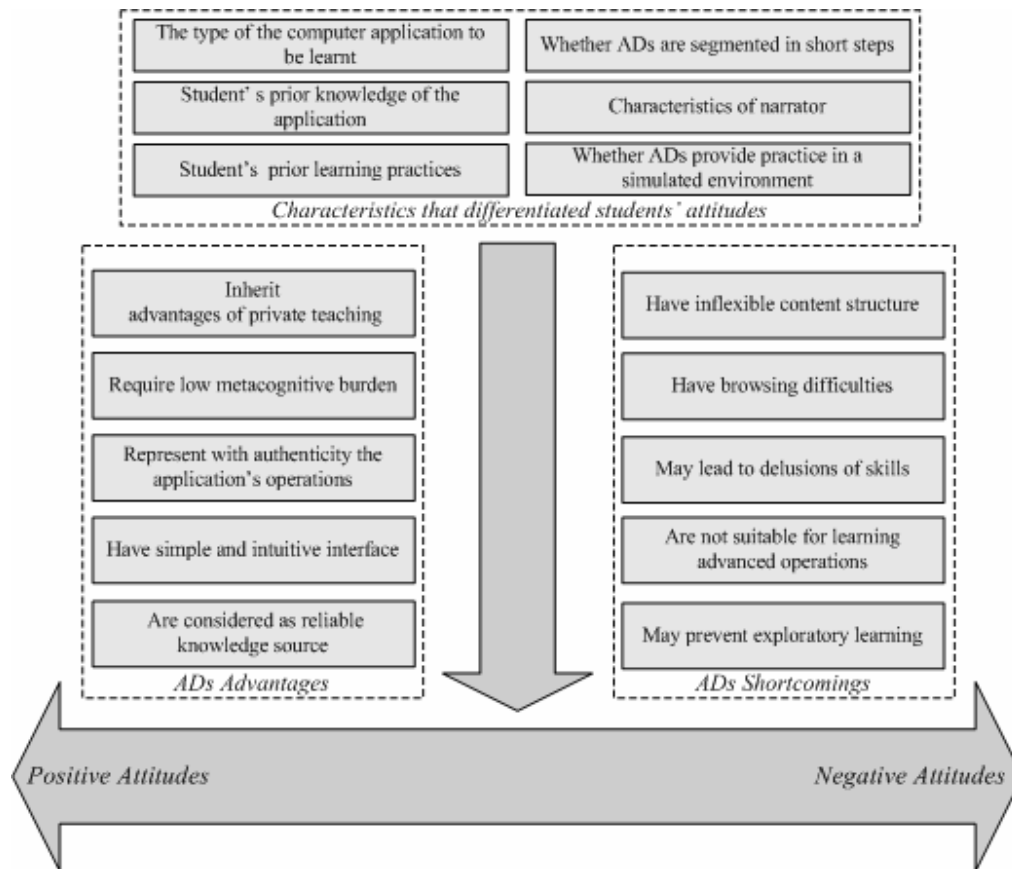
The type of the computer application to be learnt

Whether ADs are segmented in short steps

Student' s prior knowledge of the application

Characteristics of narrator

Student's prior learning practices

Whether ADs provide practice in a simulated environment

Characteristics that differentiated students' attitudes

Inherit advantages of private teaching

Require low metacognitive burden

Represent with authenticity the application's operations

Have simple and intuitive interface

Are considered as reliable knowledge source

ADs Advantages

Have inflexible content structure

Have browsing difficulties

May lead to delusions of skills

Are not suitable for learning advanced operations

May prevent exploratory learning

ADs Shortcomings

Positive Attitudes

Negative Attitudes